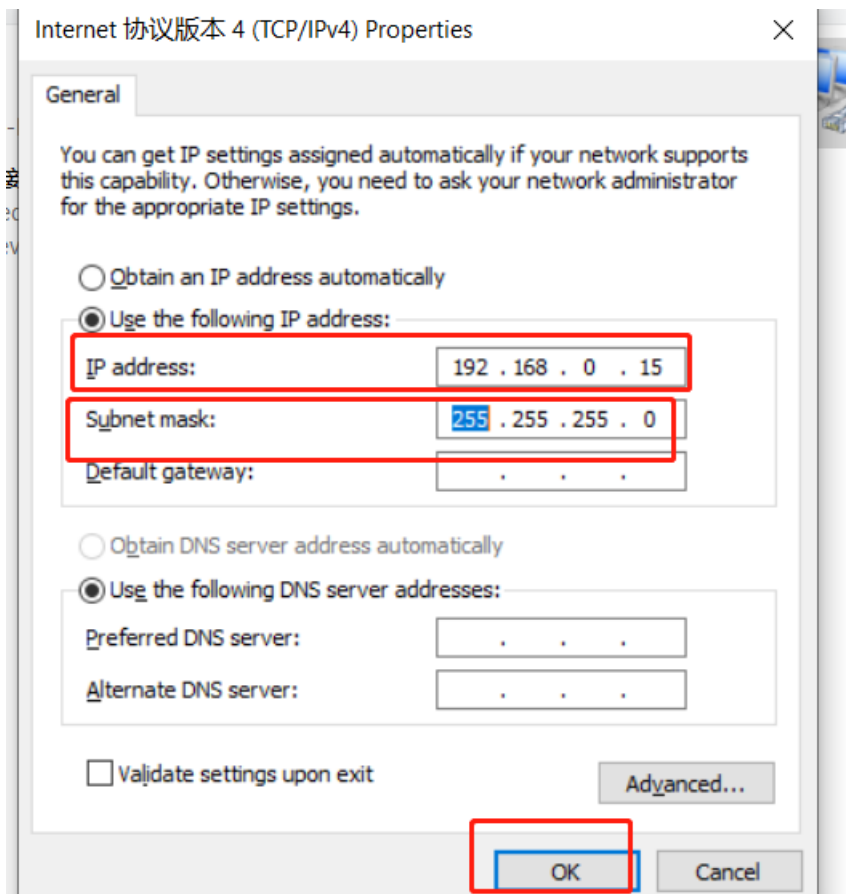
Internet 协议版本 4 (TCP/IPv4) Properties

General

You can get IP settings assigned automatically if your network supports this capability. Otherwise, you need to ask your network administrator for the appropriate IP settings.

Obtain an IP address automatically

Use the following IP address:

IP address: 192 . 168 . 0 . 15

Subnet mask: 255 . 255 . 255 . 0

Default gateway: . . .

Obtain DNS server address automatically

Use the following DNS server addresses:

Preferred DNS server: . . .

Alternate DNS server: . . .

Validate settings upon exit

Advanced...

OK

Cancel